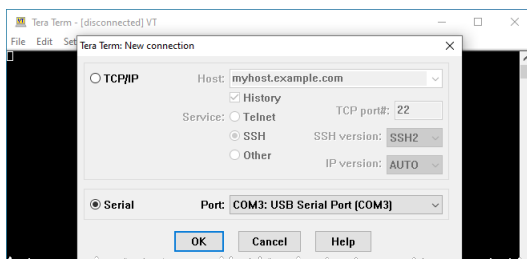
Tera Term - [disconnected] VT

File Edit Set

Tera Term: New connection

TCP/IP Host: myhost.example.com

History

Service: Telnet TCP port#: 22

SSH SSH version: SSH2

Other IP version: AUTO

Serial Port: COM3: USB Serial Port (COM3)

OK Cancel Help